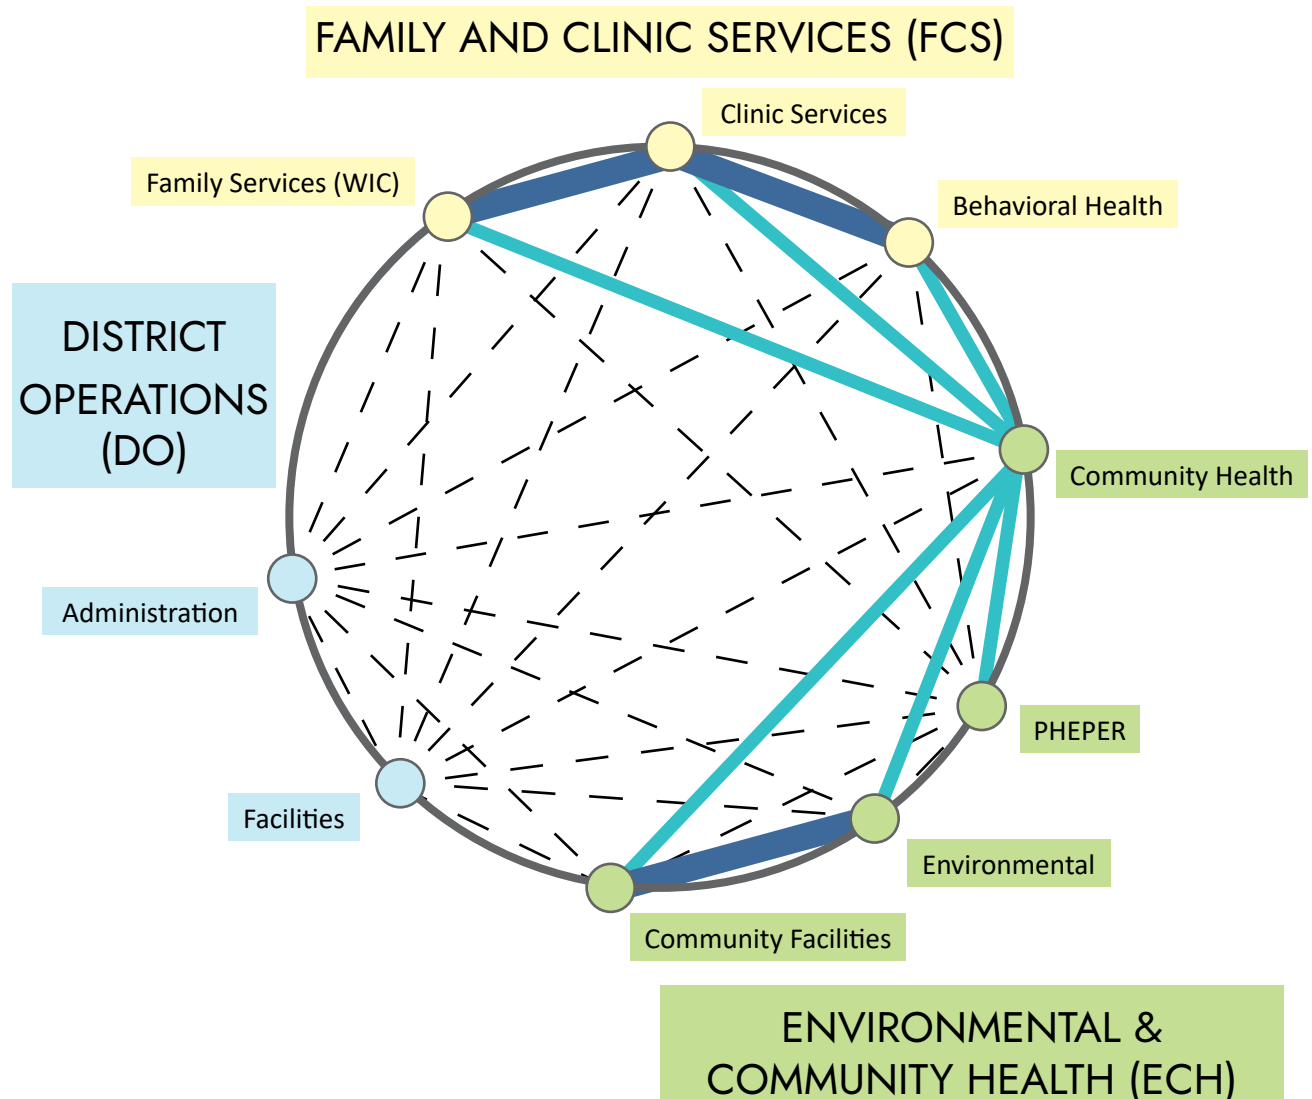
FAMILY AND CLINIC SERVICES (FCS)

Clinic Services

Family Services (WIC)

Behavioral Health

DISTRICT OPERATIONS (DO)

Community Health

Administration

PHEPER

Facilities

Environmental

Community Facilities

ENVIRONMENTAL & COMMUNITY HEALTH (ECH)